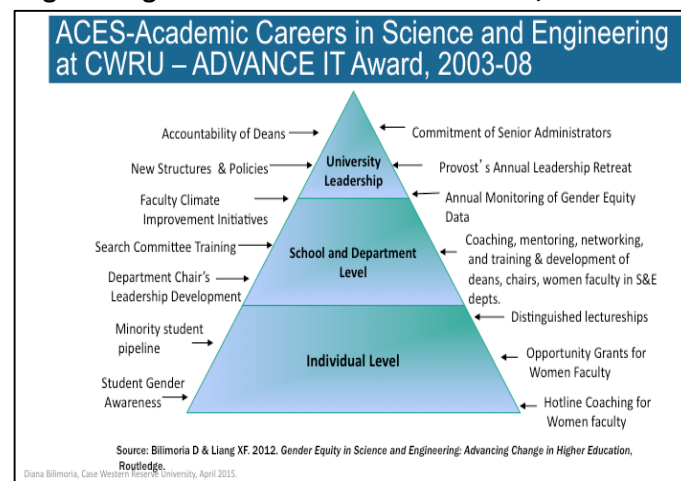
ACES-Academic Careers in Science and Engineering at CWRU – ADVANCE IT Award, 2003-08

Accountability of Deans

New Structures & Policies

Faculty Climate Improvement Initiatives

Search Committee Training

Department Chair's Leadership Development

Minority student pipeline

Student Gender Awareness

University Leadership

School and Department Level

Individual Level

Commitment of Senior Administrators

Provost's Annual Leadership Retreat

Annual Monitoring of Gender Equity Data

Coaching, mentoring, networking, and training & development of deans, chairs, women faculty in S&E depts.

Distinguished lectureships

Opportunity Grants for Women Faculty

Hotline Coaching for Women faculty

Source: Bilimoria D & Liang XF. 2012. Gender Equity in Science and Engineering: Advancing Change in Higher Education, Routledge.

Diana Bilimoria, Case Western Reserve University, April 2015.